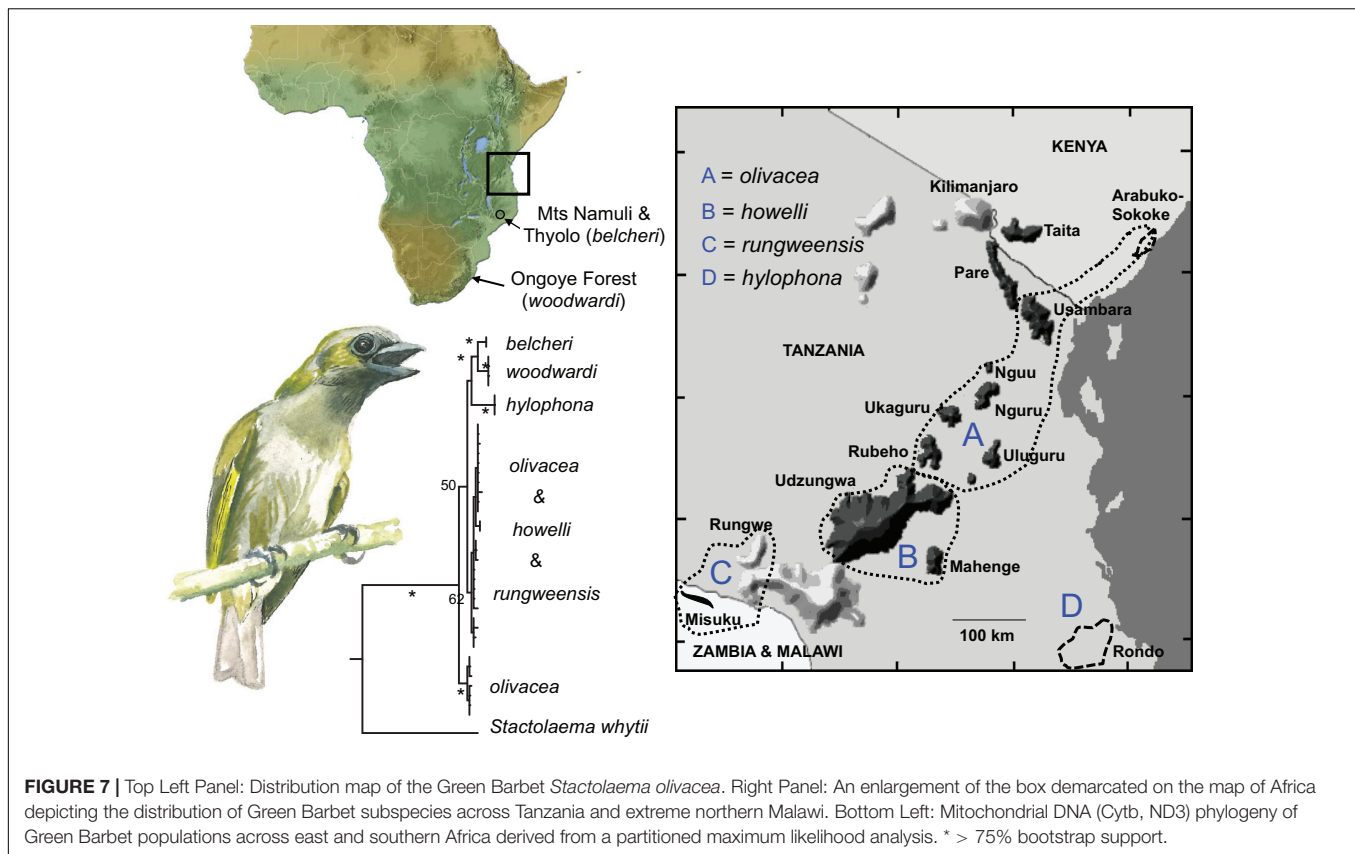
Mts Namuli & Thyolo (*belcheri*)

Ongoye Forest (*woodwardi*)

*belcheri*
*woodwardi*
*hylophona*
*olivacea*
&
*howelli*
&
*rungweensis*
*olivacea*
*Stactolaema whytii*

\*
\*
\*
\*
50
\*
62
\*

KENYA

A = *olivacea*
B = *howelli*
C = *rungweensis*
D = *hylophona*

Kilimanjaro
Arabuko-Sokoke
Taita
Pare
Usambara
TANZANIA
Nguu
Nguru
Ukaguru
A
Rubeho
Uluguru
Udzungwa
Rungwe
C
B
Mahenge
Misuku
100 km
D
ZAMBIA & MALAWI
Rondo

**FIGURE 7 |** Top Left Panel: Distribution map of the Green Barbet *Stactolaema olivacea*. Right Panel: An enlargement of the box demarcated on the map of Africa depicting the distribution of Green Barbet subspecies across Tanzania and extreme northern Malawi. Bottom Left: Mitochondrial DNA (Cytb, ND3) phylogeny of Green Barbet populations across east and southern Africa derived from a partitioned maximum likelihood analysis. * > 75% bootstrap support.